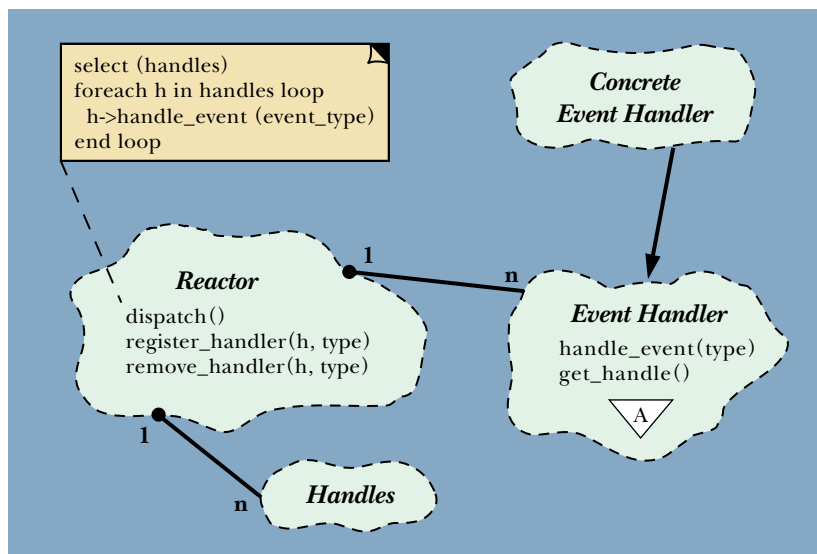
select (handles)
foreach h in handles loop
h->handle_event (event_type)
end loop

Concrete Event Handler

1

n

Reactor

dispatch()
register_handler(h, type)
remove_handler(h, type)

Event Handler

handle_event(type)
get_handle()

A

1

n

Handles